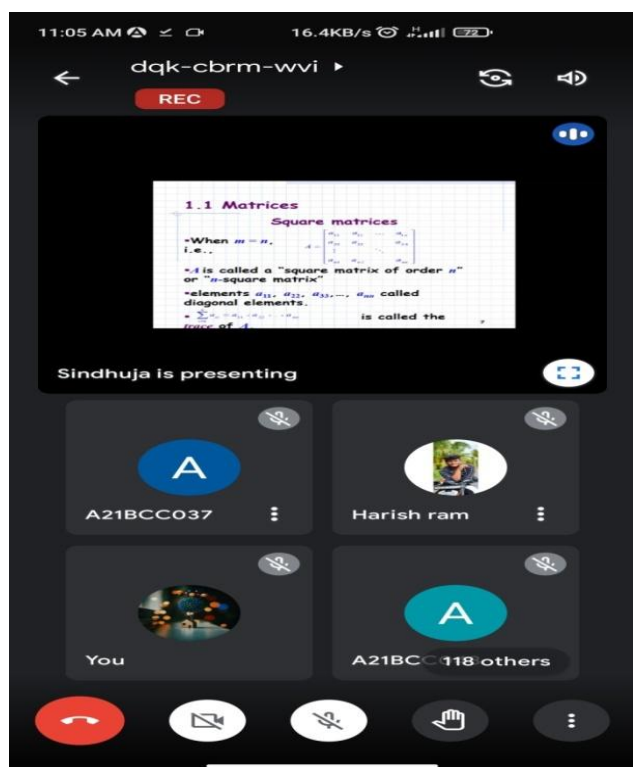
11:05 AM 16.4KB/s 72

dqk-cbrm-wvi ▸

REC

1.1 Matrices

Square matrices

•When $m = n$, i.e.,

•$A$ is called a "square matrix of order $n$" or "$n$-square matrix"

•elements $a_{11}$, $a_{22}$, $a_{33}$,…, $a_{nn}$ called diagonal elements.

• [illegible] is called the trace of $A$

Sindhuja is presenting

A

A21BCC037

Harish ram

You

A

A21BC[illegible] 118 others